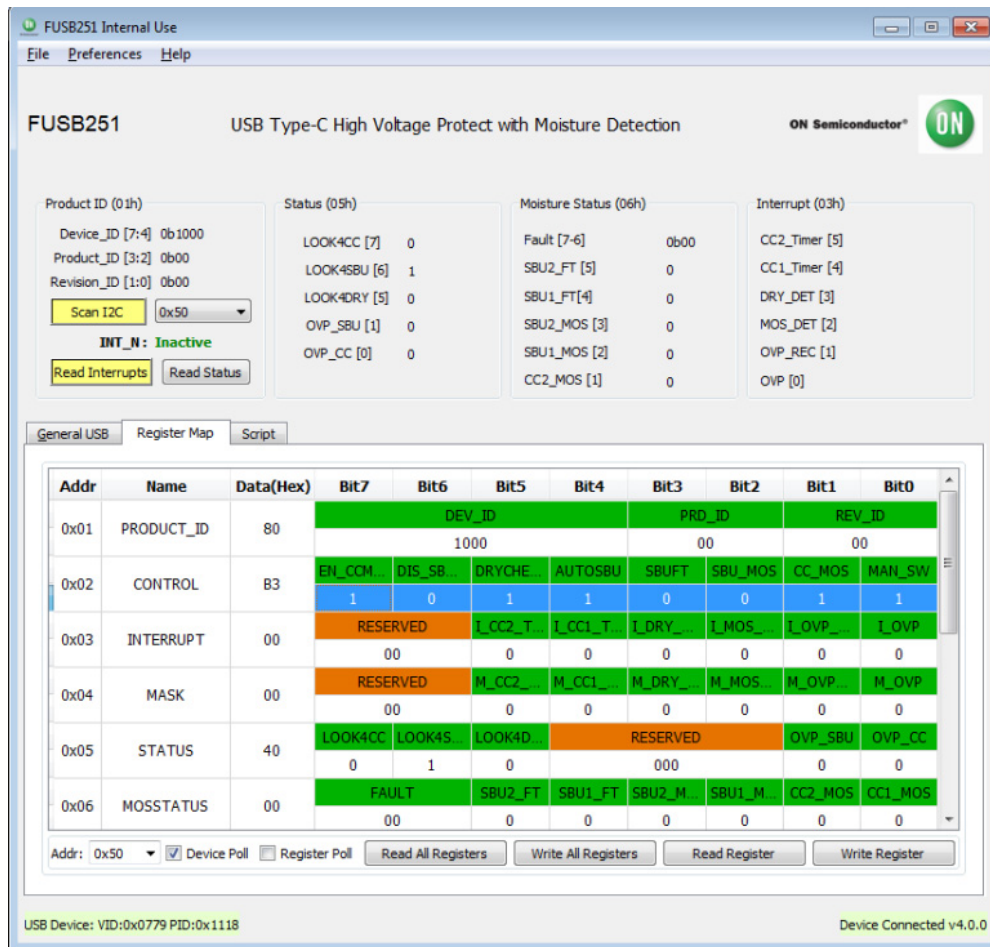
FUSB251 Internal Use

File Preferences Help

FUSB251

USB Type-C High Voltage Protect with Moisture Detection

ON Semiconductor®

ON

Product ID (01h)
Device_ID [7:4] 0b1000
Product_ID [3:2] 0b00
Revision_ID [1:0] 0b00
Scan I2C
0x50
INT_N: Inactive
Read Interrupts
Read Status

Status (05h)
LOOK4CC [7] 0
LOOK4SBU [6] 1
LOOK4DRY [5] 0
OVP_SBU [1] 0
OVP_CC [0] 0

Moisture Status (06h)
Fault [7-6] 0b00
SBU2_FT [5] 0
SBU1_FT[4] 0
SBU2_MOS [3] 0
SBU1_MOS [2] 0
CC2_MOS [1] 0

Interrupt (03h)
CC2_Timer [5]
CC1_Timer [4]
DRY_DET [3]
MOS_DET [2]
OVP_REC [1]
OVP [0]

General USB
Register Map
Script

| Addr | Name | Data(Hex) | Bit7 | Bit6 | Bit5 | Bit4 | Bit3 | Bit2 | Bit1 | Bit0 |
|---|---|---|---|---|---|---|---|---|---|---|
| 0x01 | PRODUCT_ID | 80 | DEV_ID | | | | PRD_ID | | REV_ID | |
| | | | 1000 | | | | 00 | | 00 | |
| 0x02 | CONTROL | B3 | EN_CCM... | DIS_SB... | DRYCHE... | AUTOSBU | SBUFT | SBU_MOS | CC_MOS | MAN_SW |
| | | | 1 | 0 | 1 | 1 | 0 | 0 | 1 | 1 |
| 0x03 | INTERRUPT | 00 | RESERVED | | I_CC2_T... | I_CC1_T... | I_DRY_... | I_MOS_... | I_OVP_... | I_OVP |
| | | | 00 | | 0 | 0 | 0 | 0 | 0 | 0 |
| 0x04 | MASK | 00 | RESERVED | | M_CC2_... | M_CC1_... | M_DRY_... | M_MOS... | M_OVP... | M_OVP |
| | | | 00 | | 0 | 0 | 0 | 0 | 0 | 0 |
| 0x05 | STATUS | 40 | LOOK4CC | LOOK4S... | LOOK4D... | RESERVED | | | OVP_SBU | OVP_CC |
| | | | 0 | 1 | 0 | 000 | | | 0 | 0 |
| 0x06 | MOSSTATUS | 00 | FAULT | | SBU2_FT | SBU1_FT | SBU2_M... | SBU1_M... | CC2_MOS | CC1_MOS |
| | | | 00 | | 0 | 0 | 0 | 0 | 0 | 0 |

Addr: 0x50
Device Poll
Register Poll
Read All Registers
Write All Registers
Read Register
Write Register

USB Device: VID:0x0779 PID:0x1118
Device Connected v4.0.0